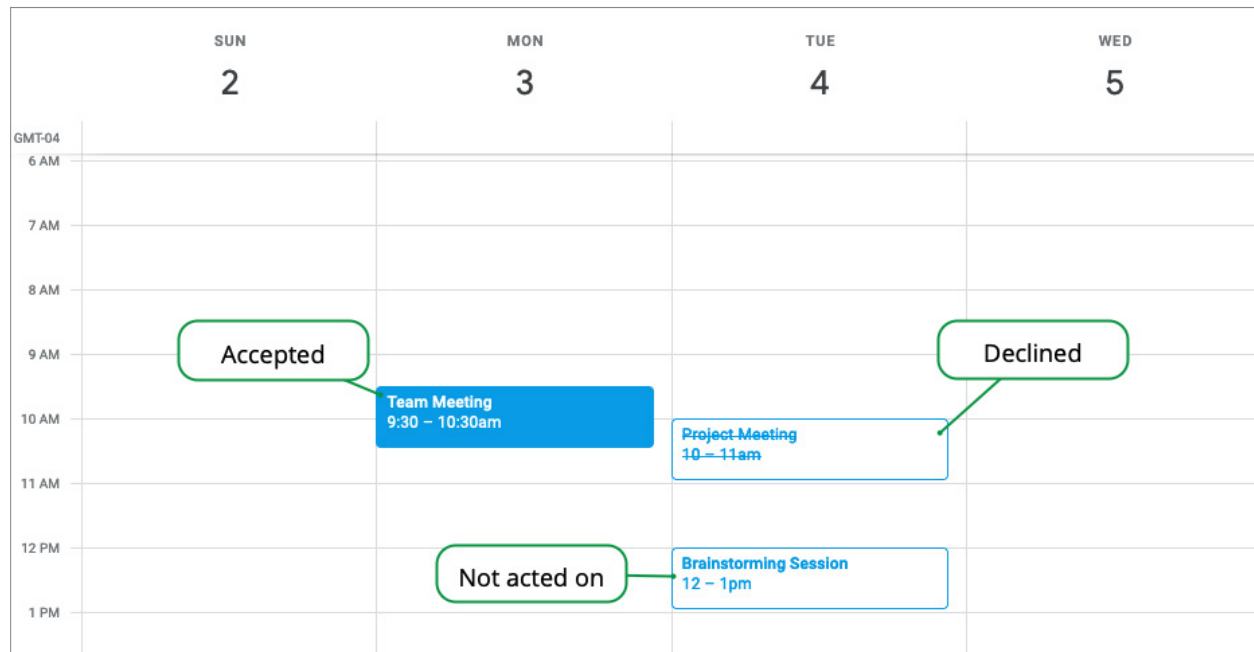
SUN
2

MON
3

TUE
4

WED
5

GMT-04
6 AM
7 AM
8 AM
9 AM
10 AM
11 AM
12 PM
1 PM

Accepted

Team Meeting
9:30 – 10:30am

Declined

~~Project Meeting~~
~~10 – 11am~~

Not acted on

Brainstorming Session
12 – 1pm